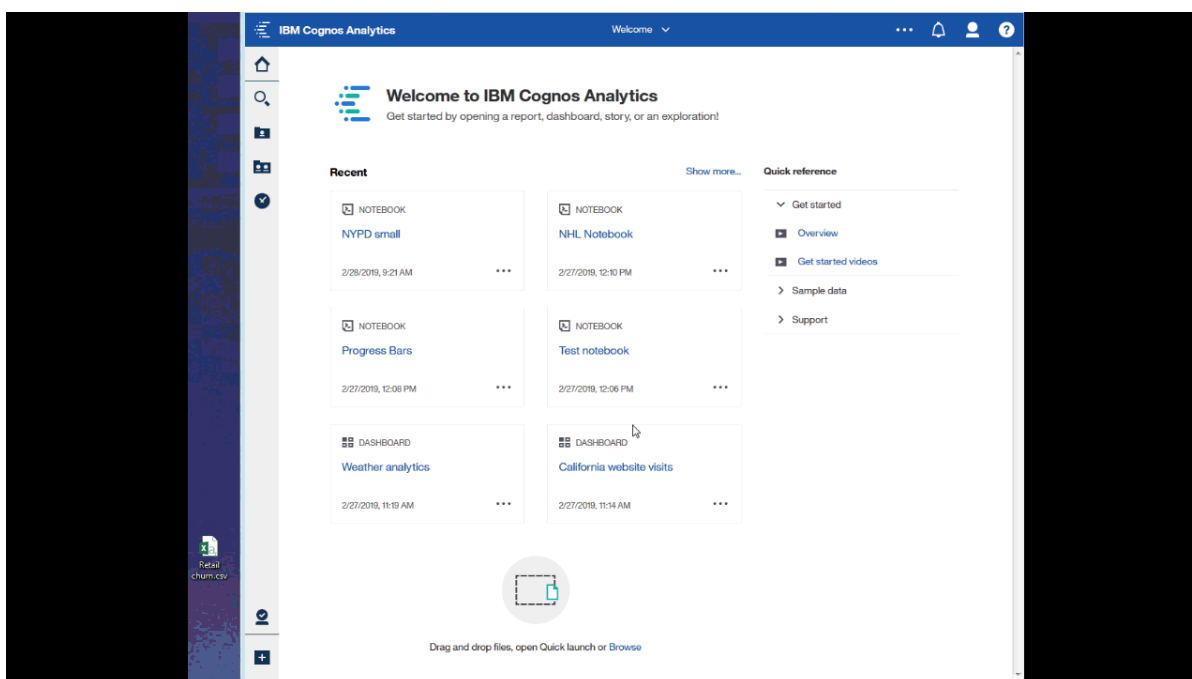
IBM Cognos Analytics

Welcome

Welcome to IBM Cognos Analytics

Get started by opening a report, dashboard, story, or an exploration!

Recent

Show more...

NOTEBOOK
NYPD small
2/28/2019, 9:21 AM

NOTEBOOK
NHL Notebook
2/27/2019, 12:10 PM

NOTEBOOK
Progress Bars
2/27/2019, 12:08 PM

NOTEBOOK
Test notebook
2/27/2019, 12:06 PM

DASHBOARD
Weather analytics
2/27/2019, 11:19 AM

DASHBOARD
California website visits
2/27/2019, 11:14 AM

Quick reference

Get started

Overview

Get started videos

Sample data

Support

Drag and drop files, open Quick launch or Browse

Retail churn.csv